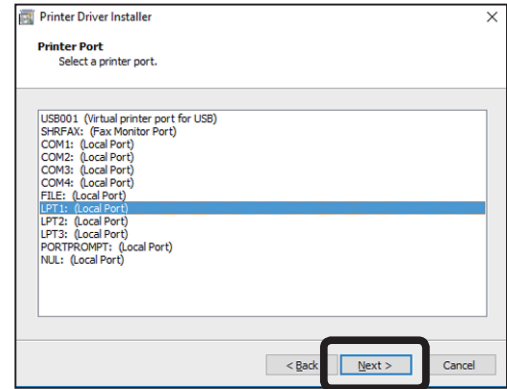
Printer Driver Installer

Printer Port
Select a printer port.

USB001 (Virtual printer port for USB)
SHRFAX: (Fax Monitor Port)
COM1: (Local Port)
COM2: (Local Port)
COM3: (Local Port)
COM4: (Local Port)
FILE: (Local Port)
LPT1: (Local Port)
LPT2: (Local Port)
LPT3: (Local Port)
PORTPROMPT: (Local Port)
NUL: (Local Port)

< Back
Next >
Cancel